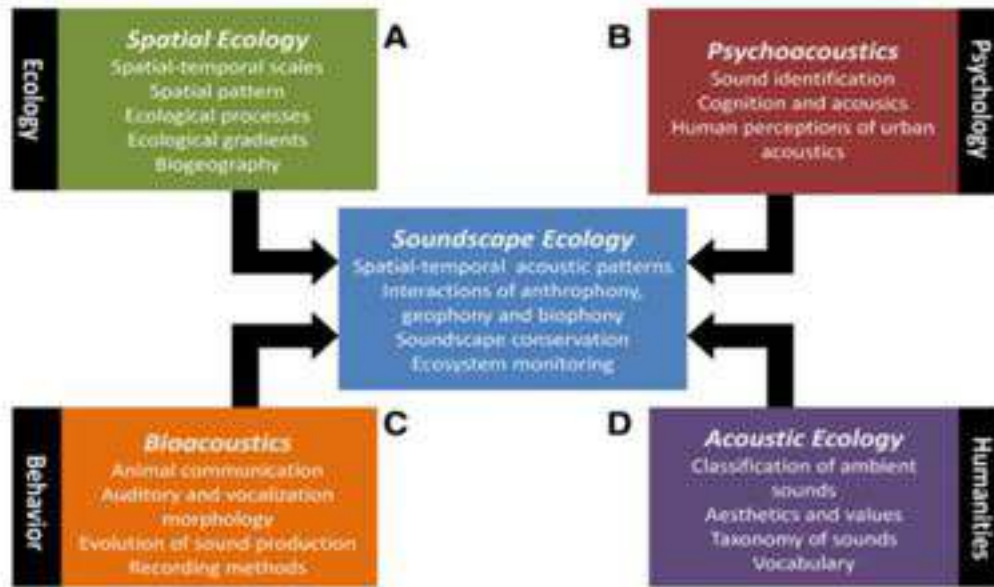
Ecology

Spatial Ecology
Spatial-temporal scales
Spatial pattern
Ecological processes
Ecological gradients
Biogeography

A

B

Psychoacoustics
Sound identification
Cognition and acousics
Human perceptions of urban acoustics

Psychology

Soundscape Ecology
Spatial-temporal acoustic patterns
Interactions of anthrophony, geophony and biophony
Soundscape conservation
Ecosystem monitoring

Behavior

Bioacoustics
Animal communication
Auditory and vocalization morphology
Evolution of sound production
Recording methods

C

D

Acoustic Ecology
Classification of ambient sounds
Aesthetics and values
Taxonomy of sounds
Vocabulary

Humanities